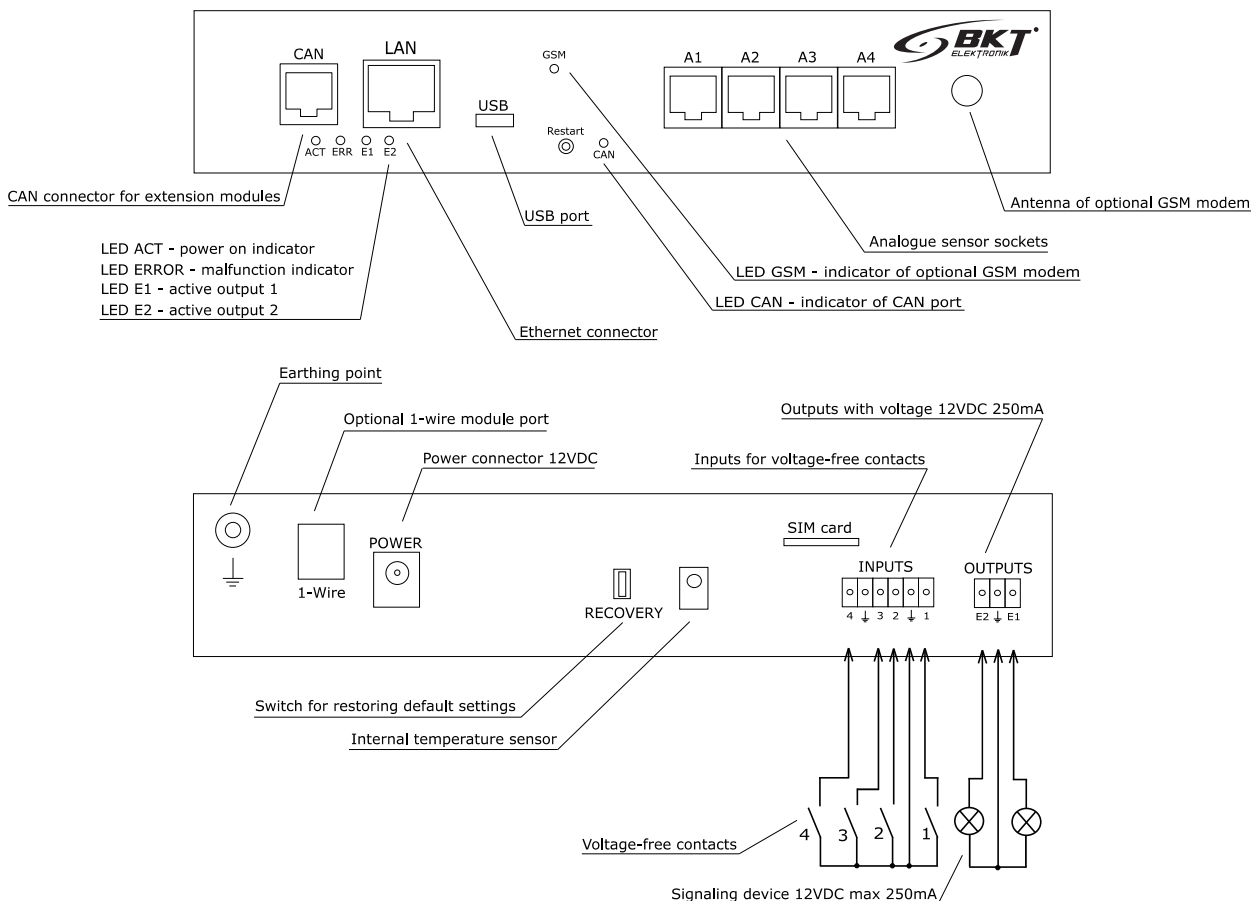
CAN
LAN
GSM
A1
A2
A3
A4
BKT ELEKTRONIK
USB
Restart
CAN
ACT ERR E1 E2

CAN connector for extension modules

USB port

Antenna of optional GSM modem

Analogue sensor sockets

LED ACT - power on indicator
LED ERROR - malfunction indicator
LED E1 - active output 1
LED E2 - active output 2

LED GSM - indicator of optional GSM modem

LED CAN - indicator of CAN port

Ethernet connector

Earthing point

Optional 1-wire module port

Power connector 12VDC

Outputs with voltage 12VDC 250mA

Inputs for voltage-free contacts

SIM card
POWER
1-Wire
RECOVERY
INPUTS
4 ⏚ 3 2 ⏚ 1
OUTPUTS
E2 ⏚ E1

Switch for restoring default settings

Internal temperature sensor

4 3 2 1

Voltage-free contacts

Signaling device 12VDC max 250mA